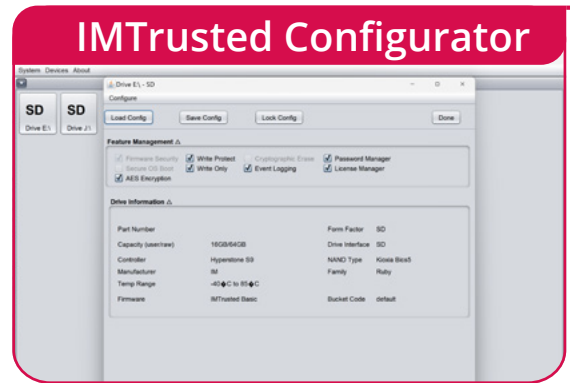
IMTrusted Configurator

System Devices About

SD
Drive E:\

SD
Drive J:\

Drive E:\ - SD

Configure

Load Config
Save Config
Lock Config
Done

Feature Management ⚠

Firmware Security
Write Protect
Cryptographic Erase
Password Manager
Secure OS Boot
Write Only
Event Logging
License Manager
AES Encryption

Drive Information ⚠

| | | | |
|---|---|---|---|
| Part Number | | Form Factor | SD |
| Capacity (user/raw) | 16GB/64GB | Drive Interface | SD |
| Controller | Hyperstone S9 | NAND Type | Kioxia Bics5 |
| Manufacturer | IM | Family | Ruby |
| Temp Range | -40�C to 85�C | | |
| Firmware | IMTrusted Basic | Bucket Code | default |